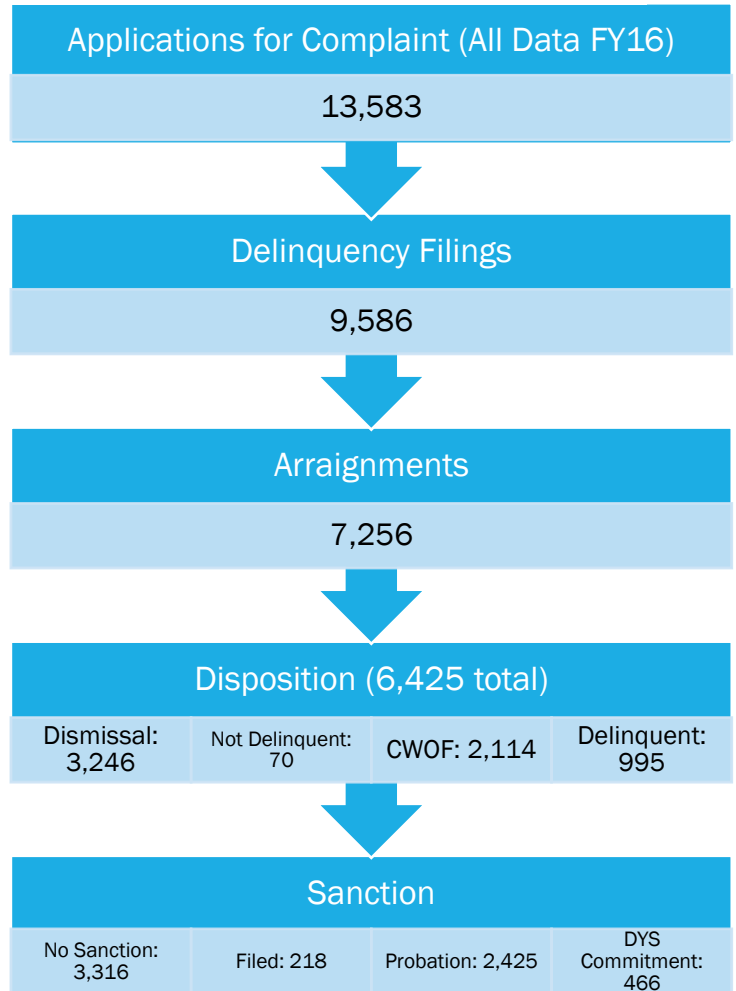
Applications for Complaint (All Data FY16)

13,583

Delinquency Filings

9,586

Arraignments

7,256

Disposition (6,425 total)

| Dismissal: 3,246 | Not Delinquent: 70 | CWOF: 2,114 | Delinquent: 995 |
|---|---|---|---|

Sanction

| No Sanction: 3,316 | Filed: 218 | Probation: 2,425 | DYS Commitment: 466 |
|---|---|---|---|